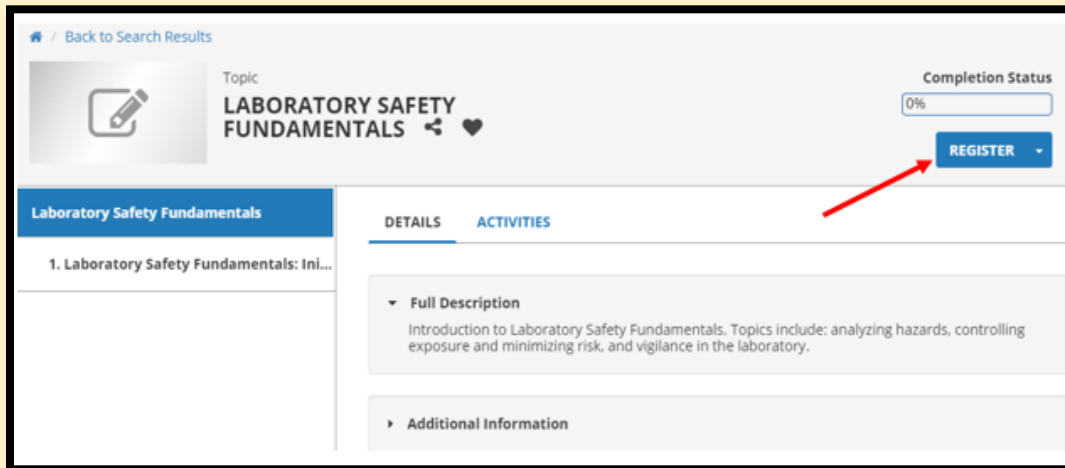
/ Back to Search Results

Topic
LABORATORY SAFETY FUNDAMENTALS

Completion Status
0%
REGISTER

Laboratory Safety Fundamentals
1. Laboratory Safety Fundamentals: Ini...

DETAILS ACTIVITIES

Full Description
Introduction to Laboratory Safety Fundamentals. Topics include: analyzing hazards, controlling exposure and minimizing risk, and vigilance in the laboratory.

Additional Information